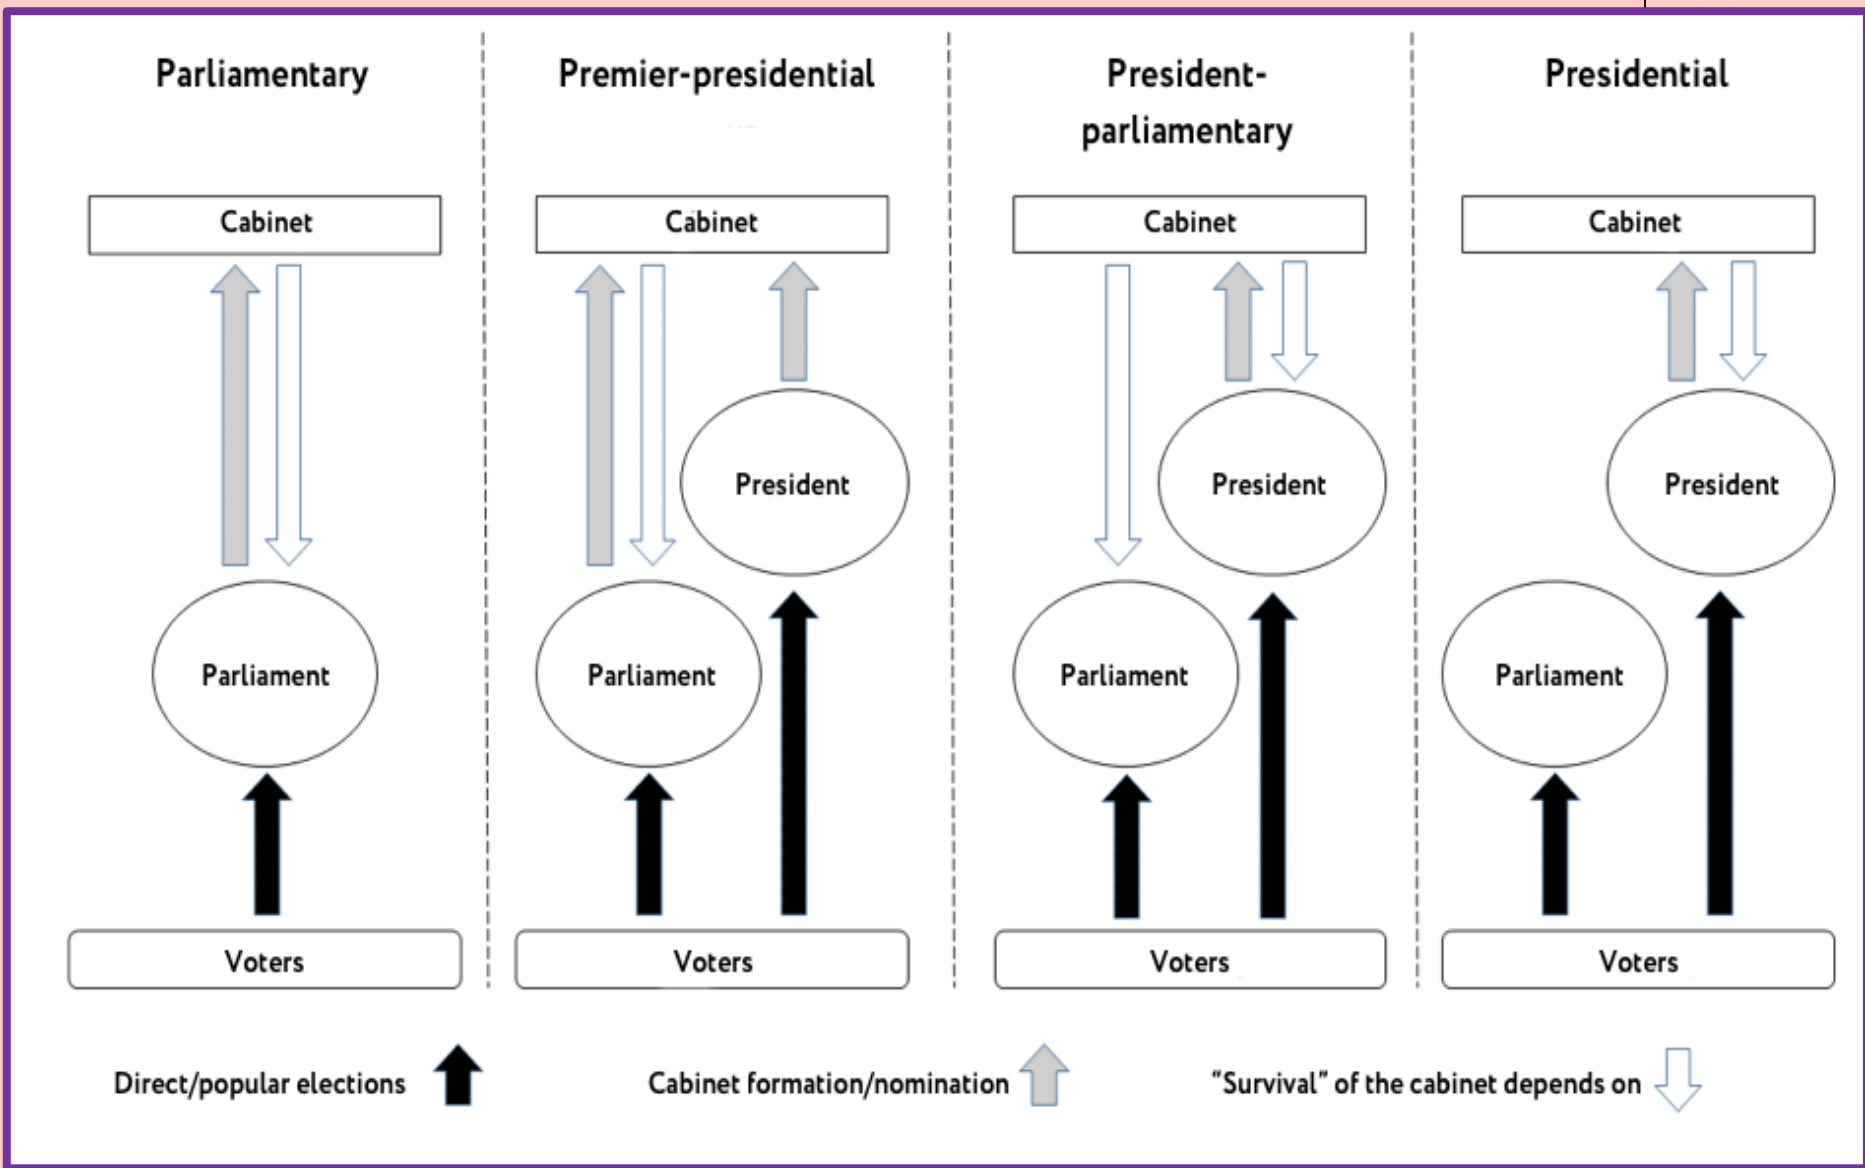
Parliamentary

Cabinet

Parliament

Voters

Premier-presidential

Cabinet

President

Parliament

Voters

President-parliamentary

Cabinet

President

Parliament

Voters

Presidential

Cabinet

President

Parliament

Voters

Direct/popular elections

Cabinet formation/nomination

"Survival" of the cabinet depends on